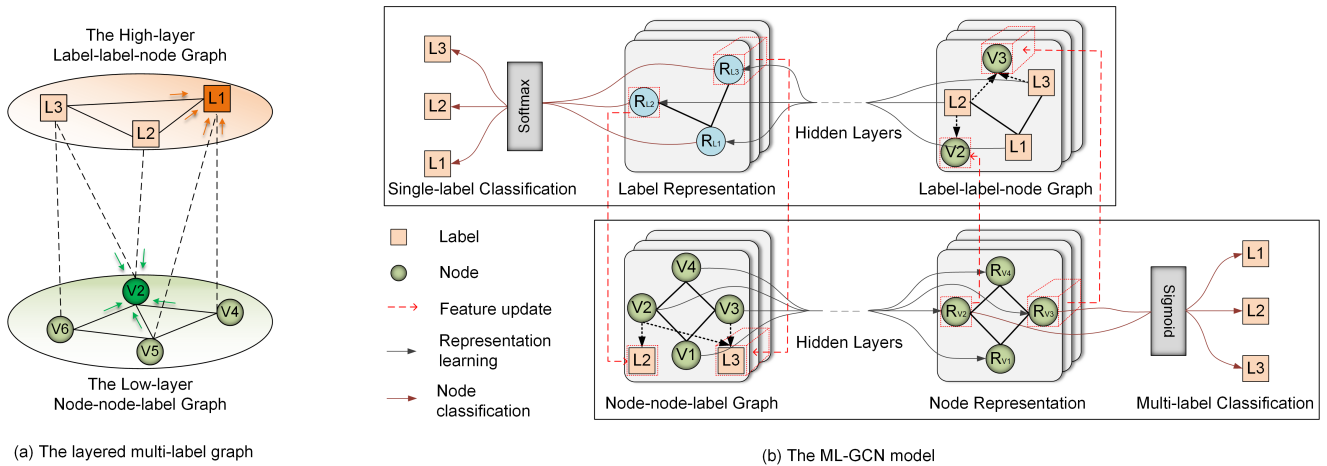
The High-layer
Label-label-node Graph

L3
L1
L2

V2
V6
V4
V5

The Low-layer
Node-node-label Graph

(a) The layered multi-label graph

L3
L2
L1
Softmax
$R_{L3}$
$R_{L2}$
$R_{L1}$
Hidden Layers
V3
L3
L2
V2
L1
Single-label Classification
Label Representation
Label-label-node Graph

Label
Node
Feature update
Representation learning
Node classification

V4
V2
V3
L2
V1
L3
Hidden Layers
$R_{V4}$
$R_{V2}$
$R_{V3}$
$R_{V1}$
Sigmoid
L1
L2
L3
Node-node-label Graph
Node Representation
Multi-label Classification

(b) The ML-GCN model